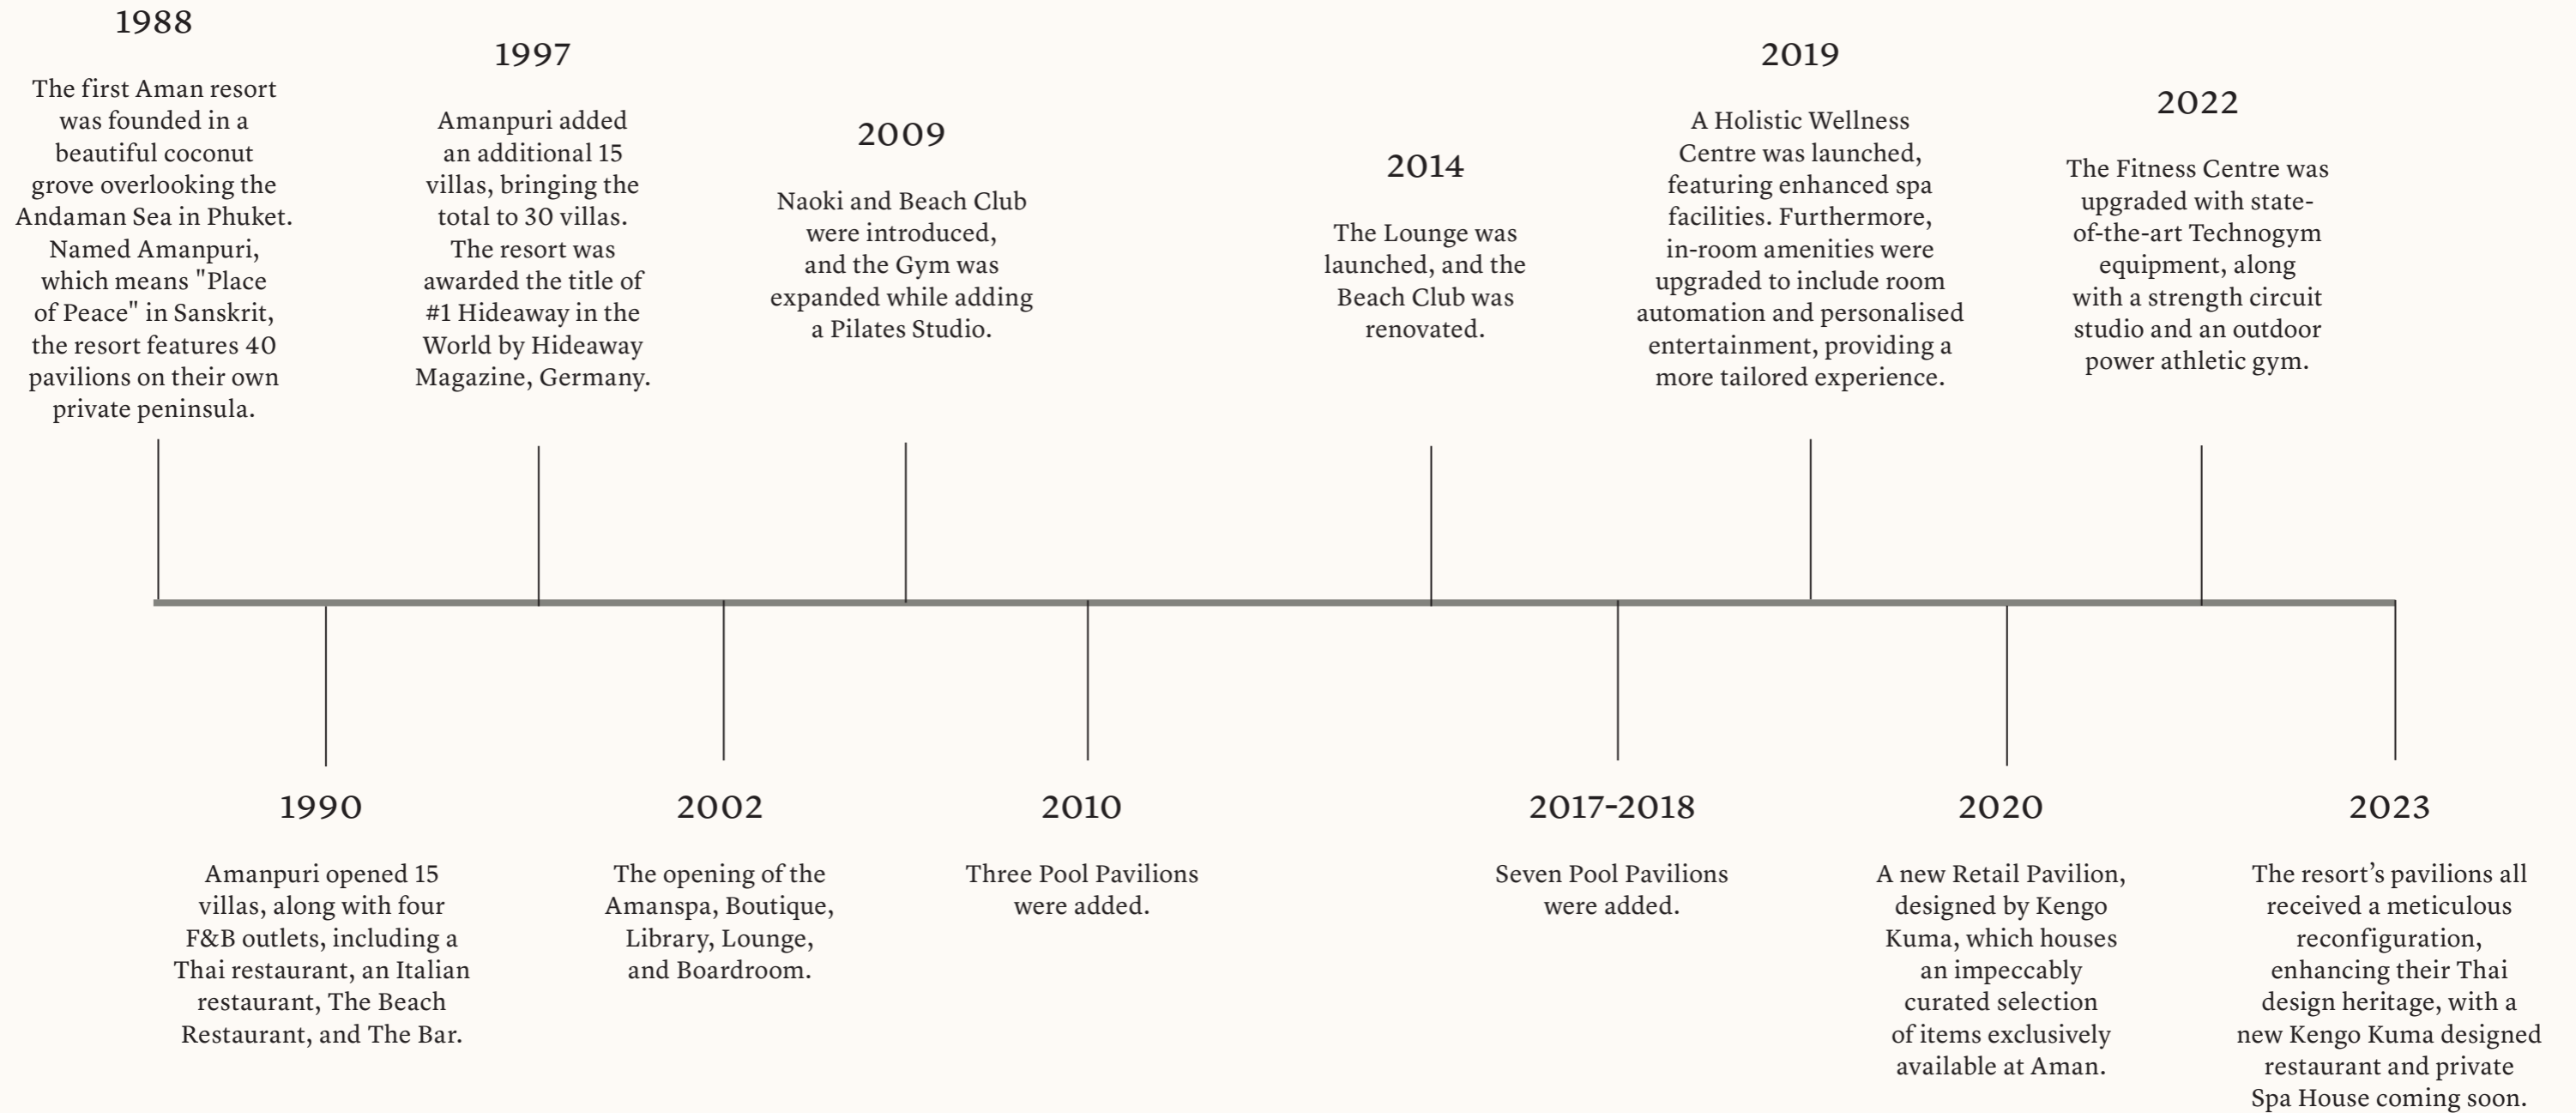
1988

The first Aman resort was founded in a beautiful coconut grove overlooking the Andaman Sea in Phuket. Named Amanpuri, which means "Place of Peace" in Sanskrit, the resort features 40 pavilions on their own private peninsula.

1997

Amanpuri added an additional 15 villas, bringing the total to 30 villas. The resort was awarded the title of #1 Hideaway in the World by Hideaway Magazine, Germany.

2009

Naoki and Beach Club were introduced, and the Gym was expanded while adding a Pilates Studio.

2014

The Lounge was launched, and the Beach Club was renovated.

2019

A Holistic Wellness Centre was launched, featuring enhanced spa facilities. Furthermore, in-room amenities were upgraded to include room automation and personalised entertainment, providing a more tailored experience.

2022

The Fitness Centre was upgraded with state-of-the-art Technogym equipment, along with a strength circuit studio and an outdoor power athletic gym.

1990

Amanpuri opened 15 villas, along with four F&B outlets, including a Thai restaurant, an Italian restaurant, The Beach Restaurant, and The Bar.

2002

The opening of the Amanspa, Boutique, Library, Lounge, and Boardroom.

2010

Three Pool Pavilions were added.

2017-2018

Seven Pool Pavilions were added.

2020

A new Retail Pavilion, designed by Kengo Kuma, which houses an impeccably curated selection of items exclusively available at Aman.

2023

The resort’s pavilions all received a meticulous reconfiguration, enhancing their Thai design heritage, with a new Kengo Kuma designed restaurant and private Spa House coming soon.